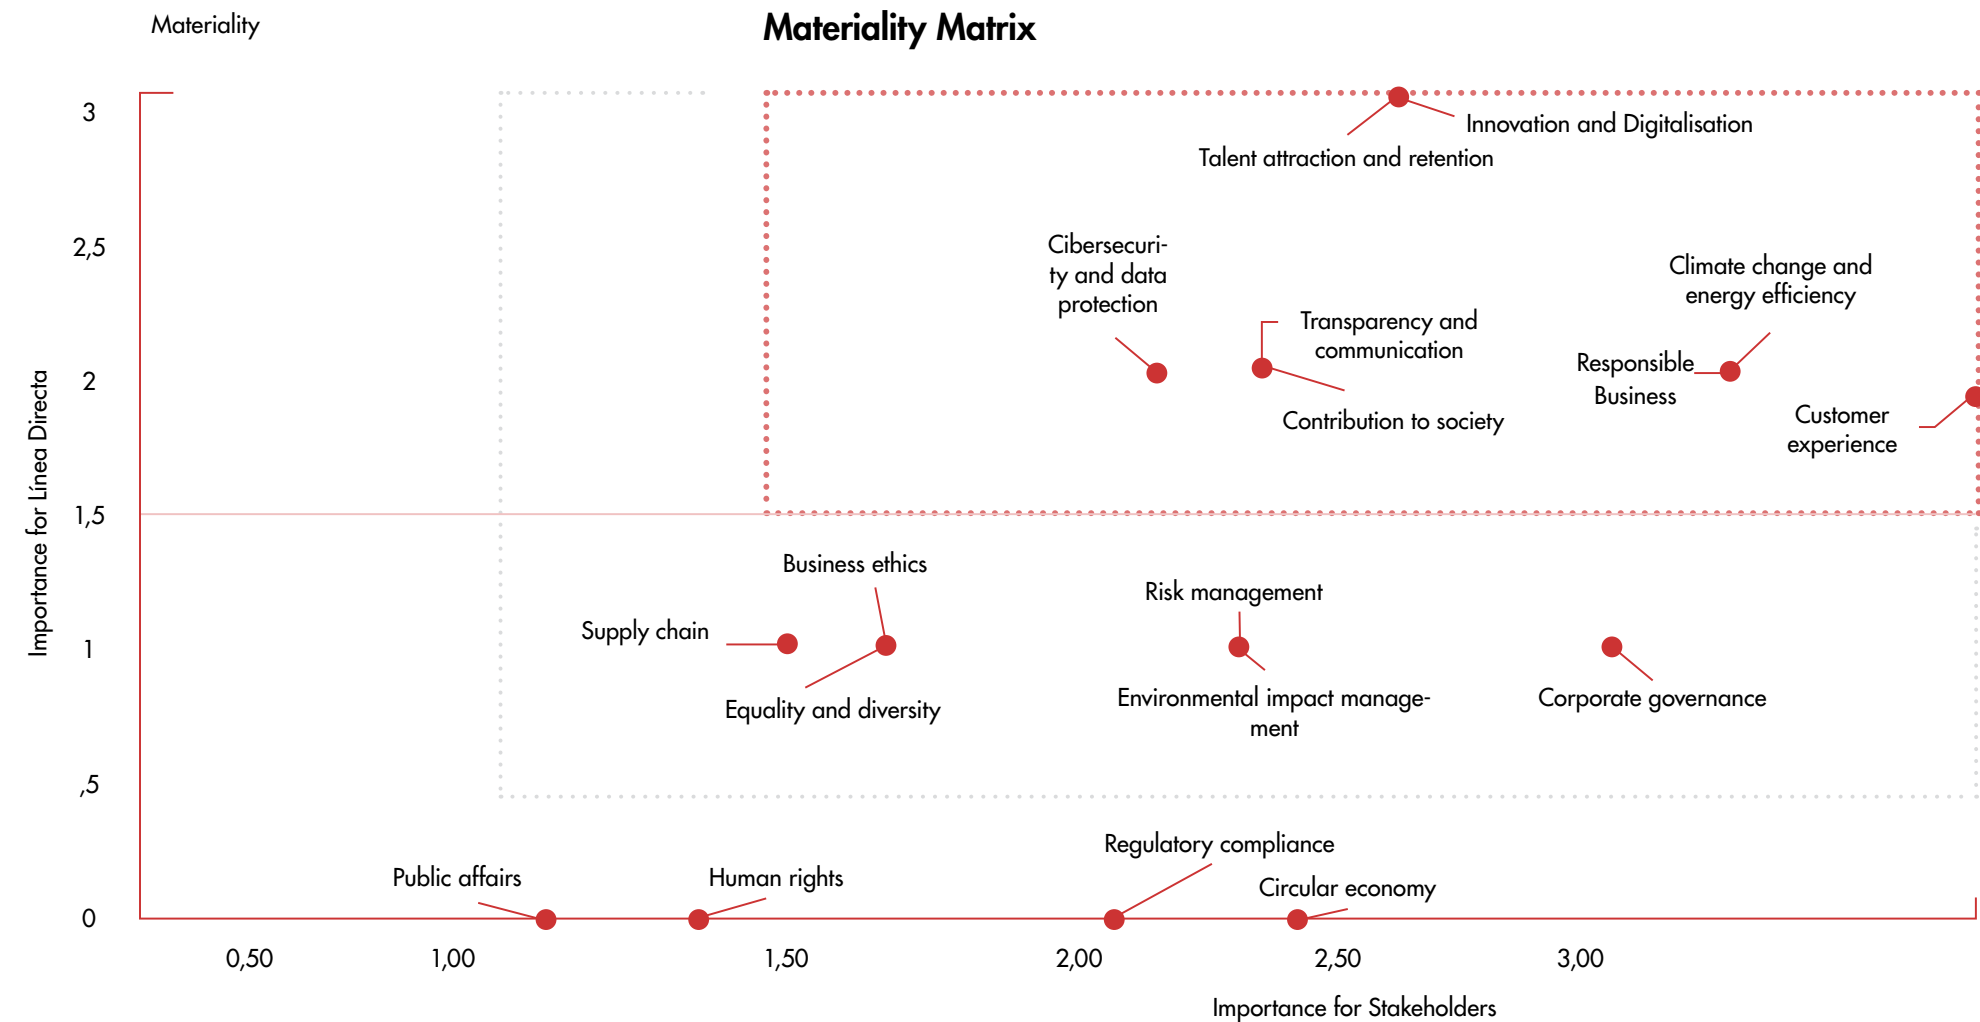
Materiality

Materiality Matrix

Importance for Línea Directa

3
2,5
2
1,5
1
,5
0

Innovation and Digitalisation
Talent attraction and retention
Cibersecurity and data protection
Transparency and communication
Contribution to society
Climate change and energy efficiency
Responsible Business
Customer experience
Business ethics
Supply chain
Equality and diversity
Risk management
Environmental impact management
Corporate governance
Regulatory compliance
Circular economy
Public affairs
Human rights

0,50
1,00
1,50
2,00
2,50
3,00

Importance for Stakeholders